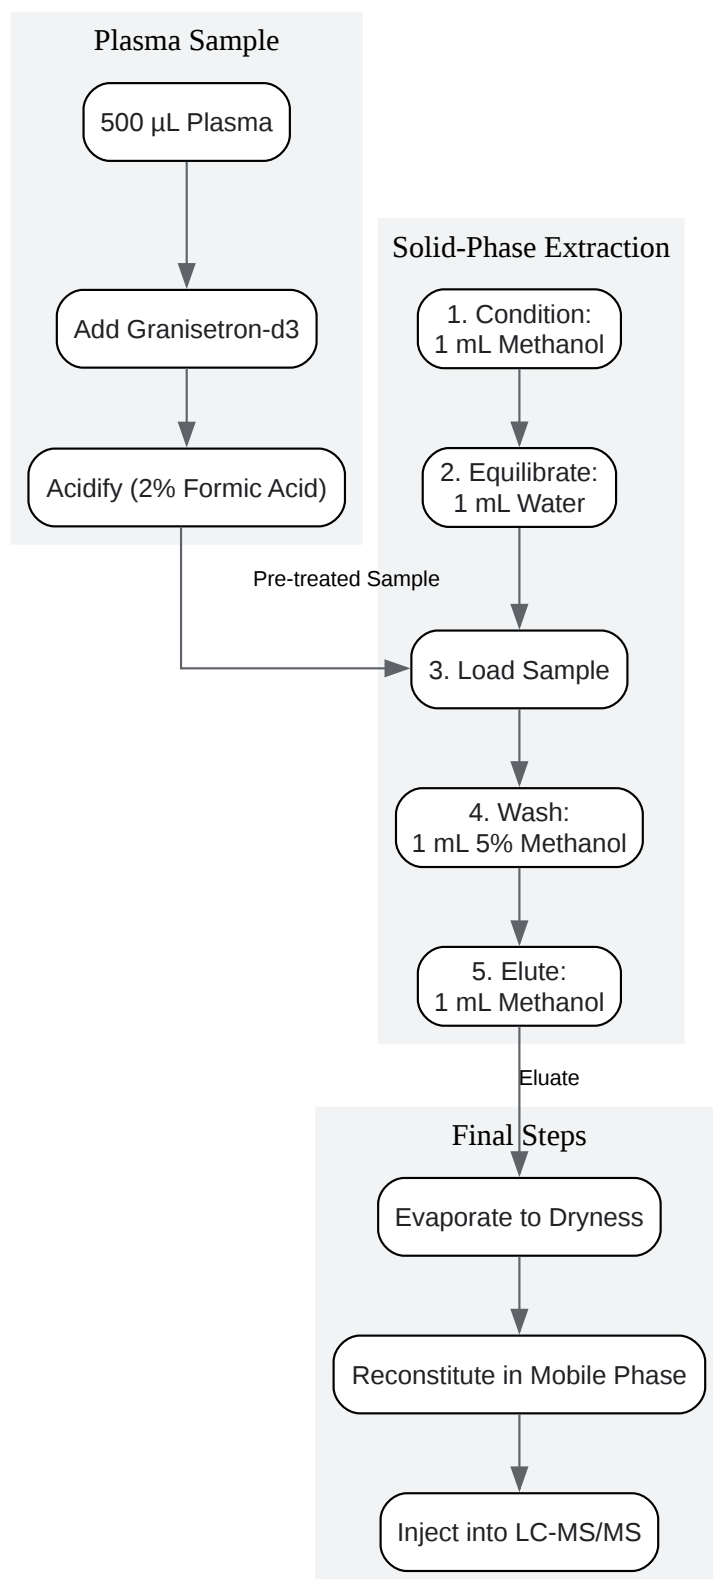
Plasma Sample

500 µL Plasma

Add Granisetron-d3

Acidify (2% Formic Acid)

Pre-treated Sample

Solid-Phase Extraction

1. Condition: 1 mL Methanol

2. Equilibrate: 1 mL Water

3. Load Sample

4. Wash: 1 mL 5% Methanol

5. Elute: 1 mL Methanol

Eluate

Final Steps

Evaporate to Dryness

Reconstitute in Mobile Phase

Inject into LC-MS/MS